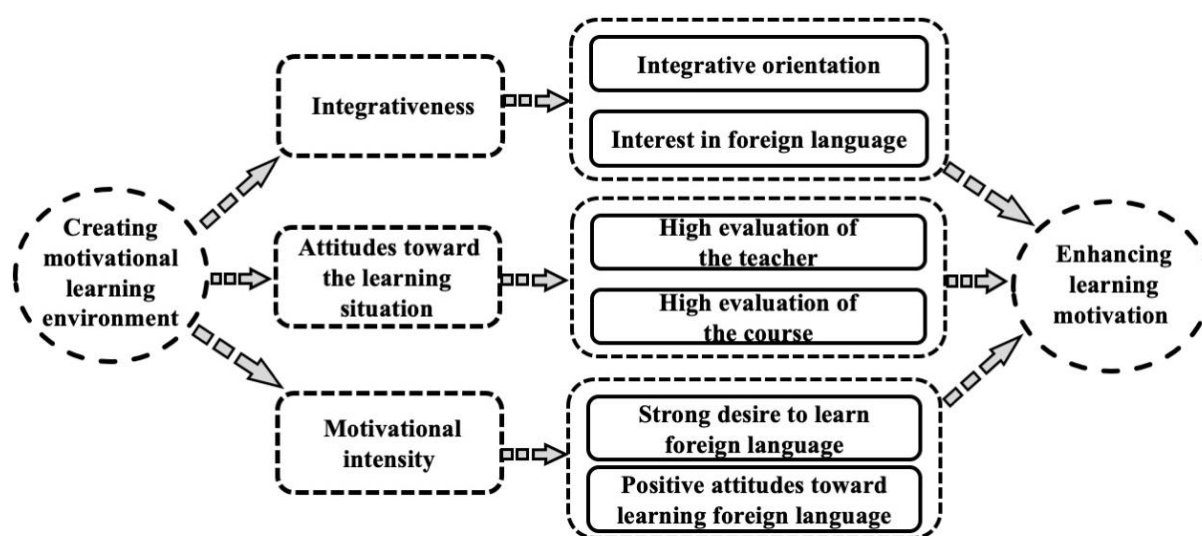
Creating motivational learning environment

Integrativeness

Integrative orientation

Interest in foreign language

Attitudes toward the learning situation

High evaluation of the teacher

High evaluation of the course

Motivational intensity

Strong desire to learn foreign language

Positive attitudes toward learning foreign language

Enhancing learning motivation